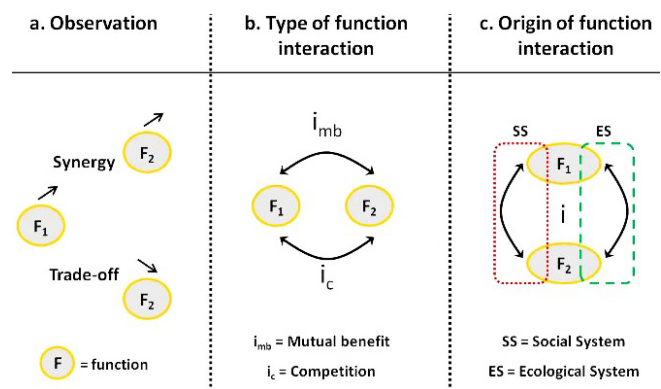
a. Observation

Synergy

$F_2$

$F_1$

Trade-off

$F_2$

F = function

b. Type of function interaction

$i_{mb}$

$F_1$

$F_2$

$i_c$

$i_{mb}$ = Mutual benefit

$i_c$ = Competition

c. Origin of function interaction

SS

ES

$F_1$

i

$F_2$

SS = Social System

ES = Ecological System